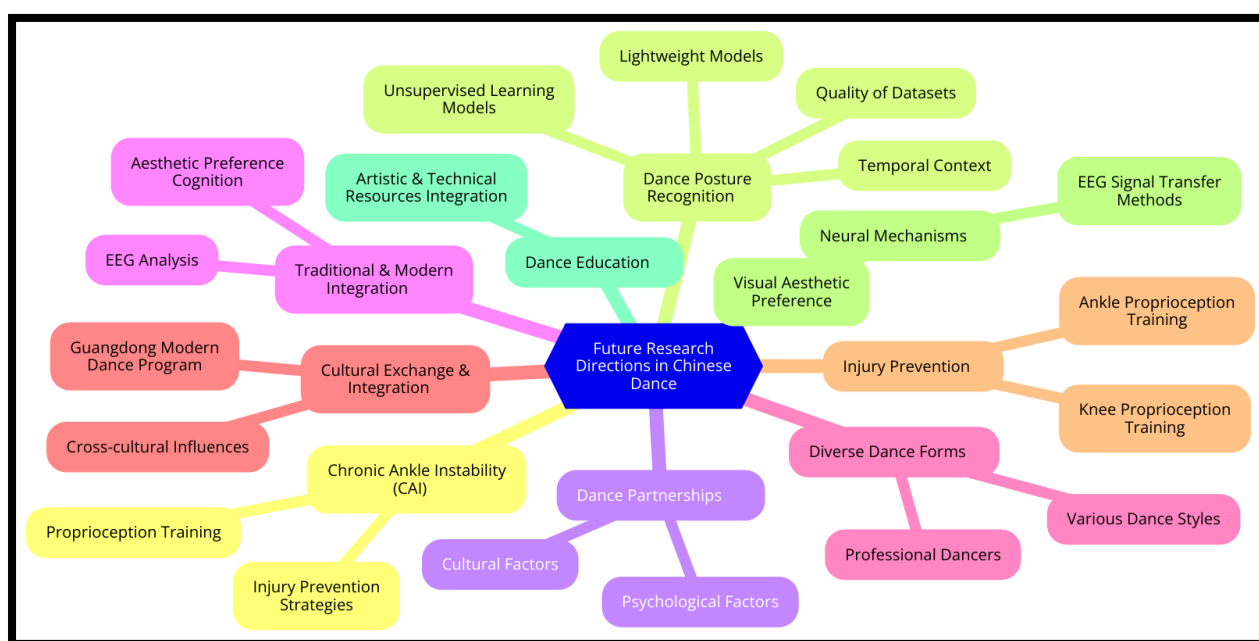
Future Research Directions in Chinese Dance

Dance Posture Recognition

Lightweight Models

Unsupervised Learning Models

Quality of Datasets

Temporal Context

Dance Education

Artistic & Technical Resources Integration

Traditional & Modern Integration

Aesthetic Preference Cognition

EEG Analysis

Neural Mechanisms

EEG Signal Transfer Methods

Visual Aesthetic Preference

Injury Prevention

Ankle Proprioception Training

Knee Proprioception Training

Cultural Exchange & Integration

Guangdong Modern Dance Program

Cross-cultural Influences

Diverse Dance Forms

Various Dance Styles

Professional Dancers

Chronic Ankle Instability (CAI)

Proprioception Training

Injury Prevention Strategies

Dance Partnerships

Cultural Factors

Psychological Factors